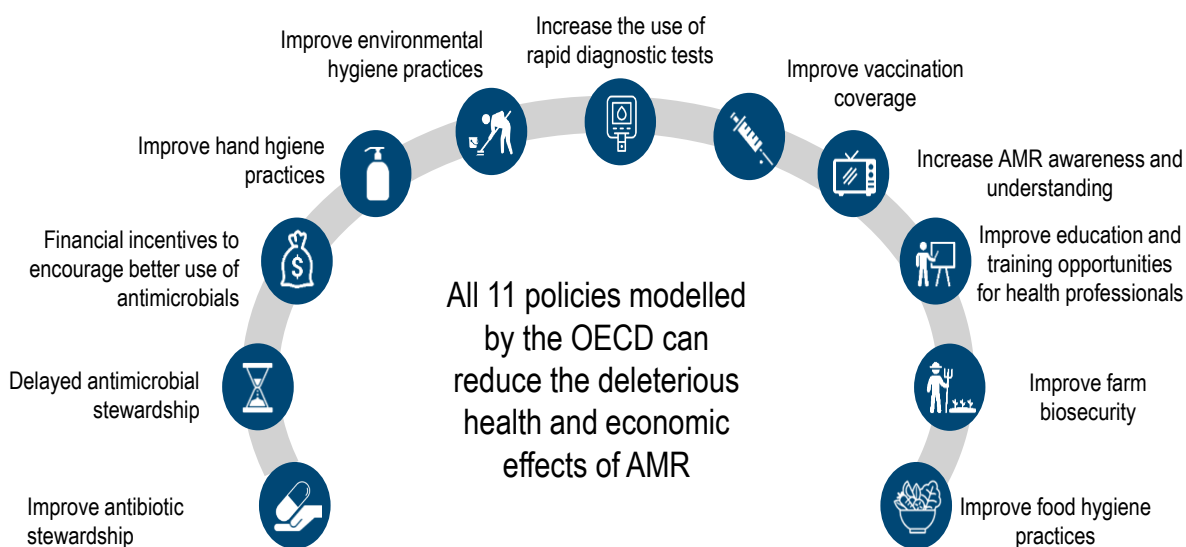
Improve environmental hygiene practices

Increase the use of rapid diagnostic tests

Improve vaccination coverage

Improve hand hgiene practices

Increase AMR awareness and understanding

Financial incentives to encourage better use of antimicrobials

Improve education and training opportunities for health professionals

All 11 policies modelled by the OECD can reduce the deleterious health and economic effects of AMR

Delayed antimicrobial stewardship

Improve farm biosecurity

Improve antibiotic stewardship

Improve food hygiene practices